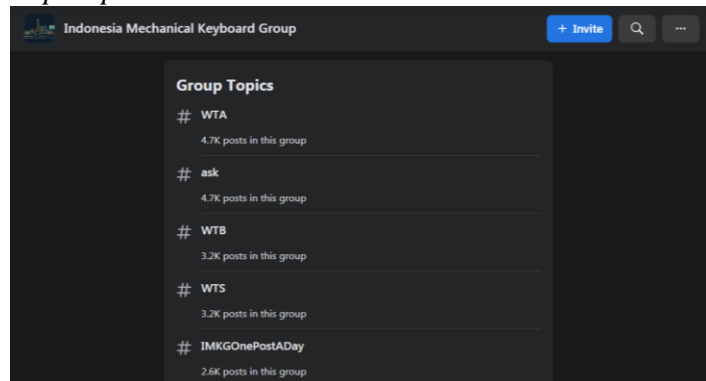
Indonesia Mechanical Keyboard Group

+ Invite

...

Group Topics

# WTA
4.7K posts in this group

# ask
4.7K posts in this group

# WTB
3.2K posts in this group

# WTS
3.2K posts in this group

# IMKGOnePostADay
2.6K posts in this group